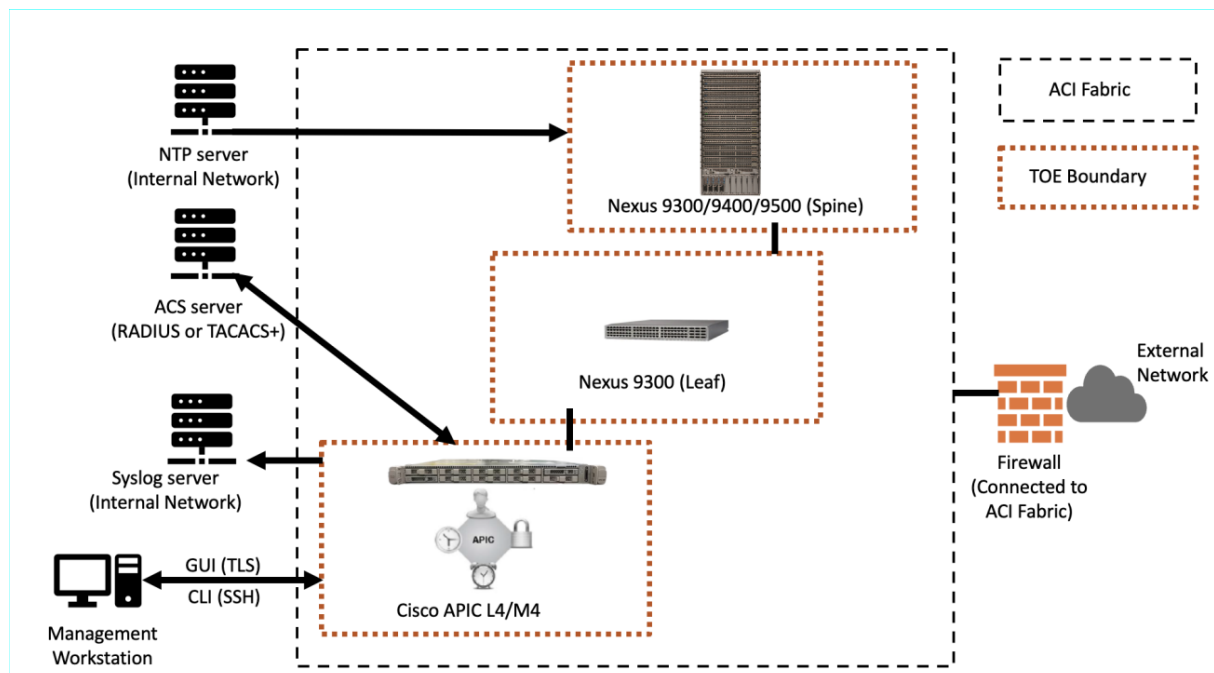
NTP server
(Internal Network)

ACS server
(RADIUS or TACACS+)

Syslog server
(Internal Network)

GUI (TLS)
CLI (SSH)

Management
Workstation

Nexus 9300/9400/9500 (Spine)

Nexus 9300 (Leaf)

APIC

Cisco APIC L4/M4

ACI Fabric

TOE Boundary

External
Network

Firewall
(Connected to
ACI Fabric)